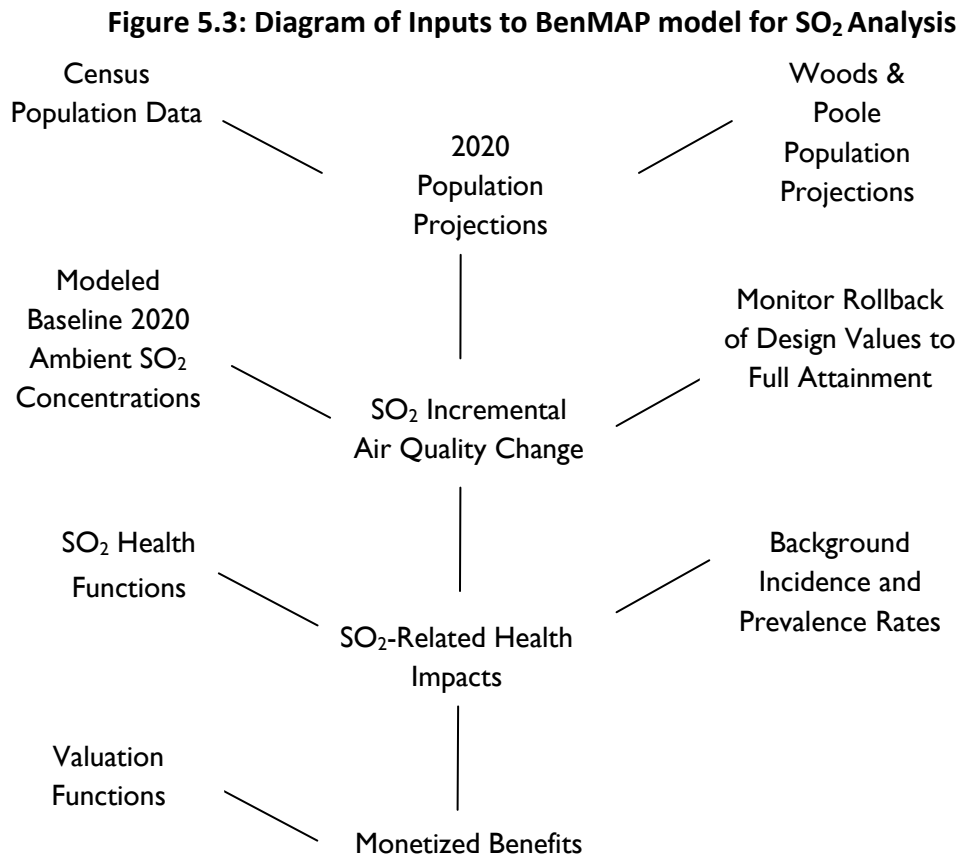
**Figure 5.3: Diagram of Inputs to BenMAP model for $SO_2$ Analysis**

Census Population Data

Woods & Poole Population Projections

2020 Population Projections

Modeled Baseline 2020 Ambient $SO_2$ Concentrations

Monitor Rollback of Design Values to Full Attainment

$SO_2$ Incremental Air Quality Change

$SO_2$ Health Functions

Background Incidence and Prevalence Rates

$SO_2$-Related Health Impacts

Valuation Functions

Monetized Benefits